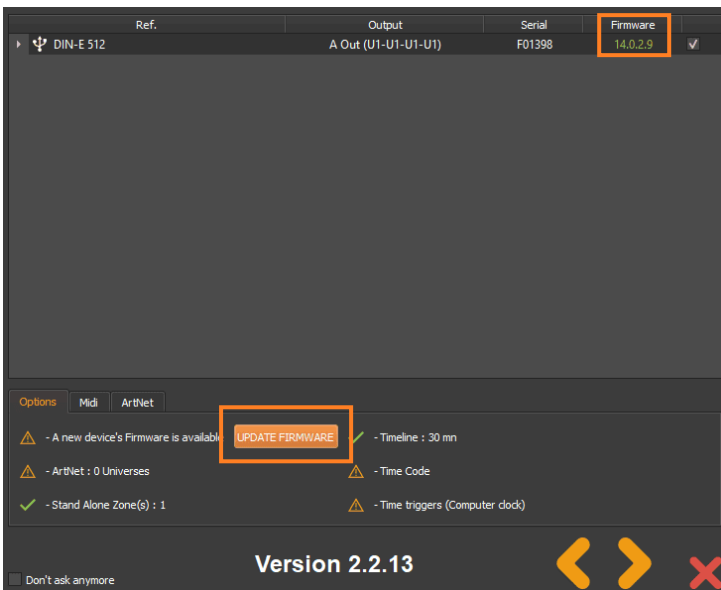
| Ref. | Output | Serial | Firmware |
|---|---|---|---|
| DIN-E 512 | A Out (U1-U1-U1-U1) | F01398 | 14.0.2.9 |

Options Midi ArtNet

- A new device's Firmware is available UPDATE FIRMWARE

- Timeline : 30 mn

- ArtNet : 0 Universes

- Time Code

- Stand Alone Zone(s) : 1

- Time triggers (Computer clock)

Don't ask anymore

Version 2.2.13